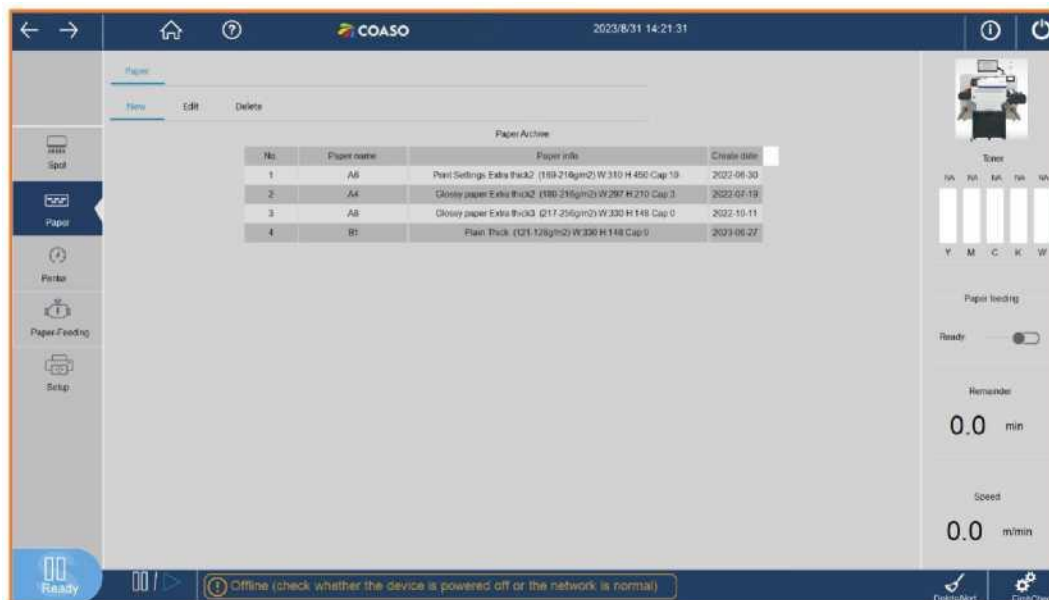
COASO

2023/8/31 14:21:31

Paper

New Edit Delete

Spot

Paper

Printer

Paper-Feeding

Setup

Paper Archive

| No. | Paper name | Paper info | Create date |
|---|---|---|---|
| 1 | A6 | Print Settings Extra thick2 (169-216g/m2) W:310 H:450 Cap:10 | 2022-06-30 |
| 2 | A4 | Glossy paper Extra thick2 (180-216g/m2) W:297 H:210 Cap:3 | 2022-07-19 |
| 3 | A8 | Glossy paper Extra thick3 (217-256g/m2) W:330 H:148 Cap:0 | 2022-10-11 |
| 4 | B1 | Plain Thick (121-128g/m2) W:330 H:148 Cap:0 | 2023-06-27 |

Toner

NA NA NA NA NA

Y M C K W

Paper feeding

Ready

Remainder

0.0 min

Speed

0.0 m/min

Ready

Offline (check whether the device is powered off or the network is normal)

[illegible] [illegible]